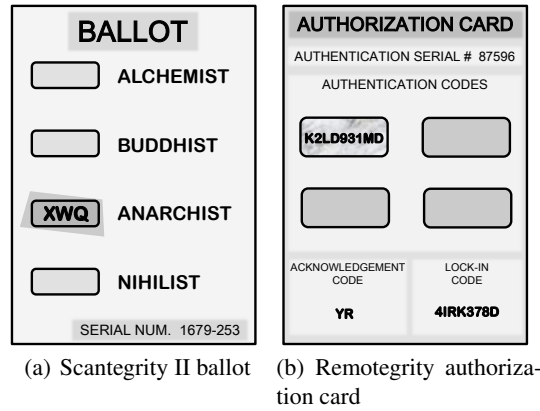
BALLOT

ALCHEMIST

BUDDHIST

XWQ ANARCHIST

NIHILIST

SERIAL NUM. 1679-253

AUTHORIZATION CARD

AUTHENTICATION SERIAL # 87596

AUTHENTICATION CODES

K2LD931MD

ACKNOWLEDGEMENT CODE

YR

LOCK-IN CODE

4IRK378D

(a) Scantegrity II ballot

(b) Remotegrity authorization card